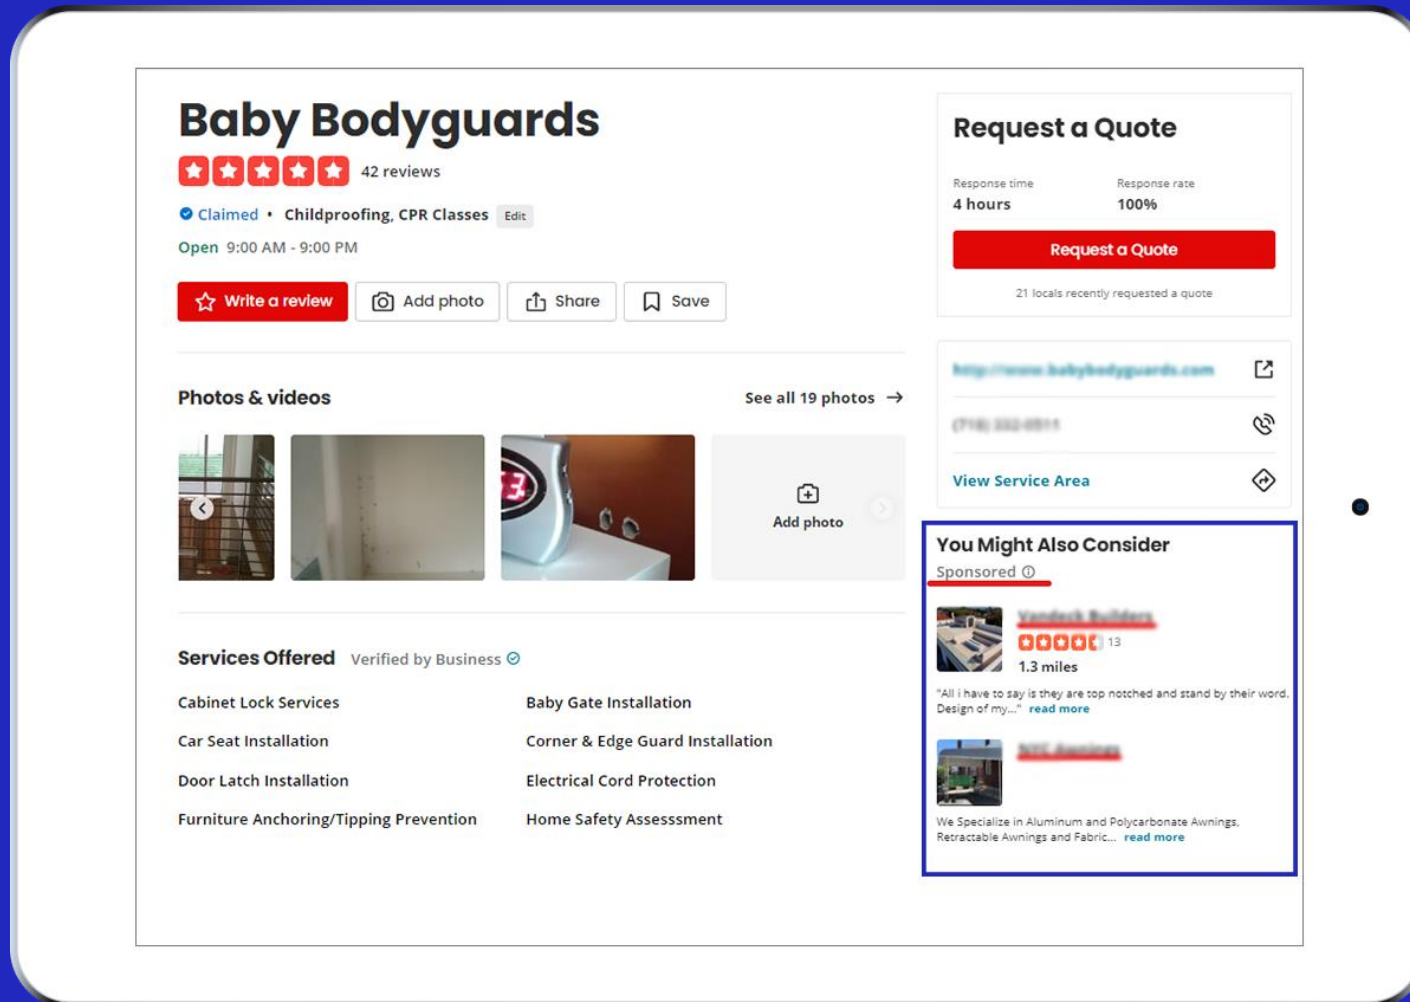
Baby Bodyguards

42 reviews

Claimed • Childproofing, CPR Classes Edit

Open 9:00 AM - 9:00 PM

Write a review Add photo Share Save

Photos & videos

See all 19 photos →

Add photo

Services Offered Verified by Business

| | |
|---|---|
| Cabinet Lock Services | Baby Gate Installation |
| Car Seat Installation | Corner & Edge Guard Installation |
| Door Latch Installation | Electrical Cord Protection |
| Furniture Anchoring/Tipping Prevention | Home Safety Assesssment |

Request a Quote

Response time
4 hours

Response rate
100%

Request a Quote

21 locals recently requested a quote

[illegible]

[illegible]

View Service Area

You Might Also Consider

Sponsored

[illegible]

13

1.3 miles

"All i have to say is they are top notched and stand by their word. Design of my..." read more

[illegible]

We Specialize in Aluminum and Polycarbonate Awnings, Retractable Awnings and Fabric... read more